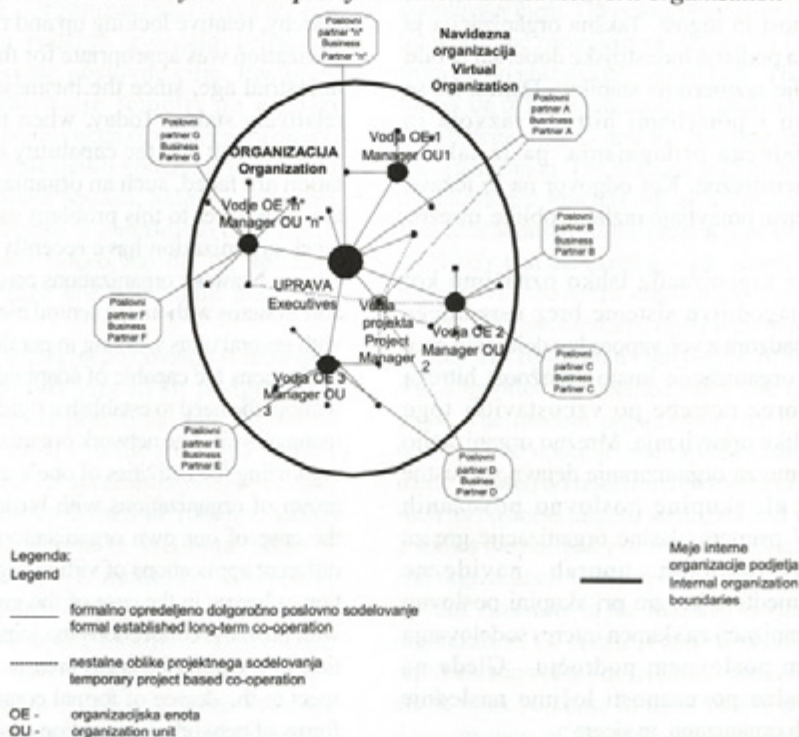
Poslovni partner "n" Business Partner "n"

Navidezna organizacija
Virtual Organization

Poslovni partner G Business Partner G

ORGANIZACIJA
Organization

Vodja OE 1
Manager OU1

Poslovni partner A Business Partner A

Vodja OE "n"
Manager OU "n"

Poslovni partner B Business Partner B

UPRAVA
Executives

Vodja projekta
Project Manager

Poslovni partner F Business Partner F

Vodja OE 2
Manager OU 2

Poslovni partner C Business Partner C

Vodja OE 3
Manager OU 3

Poslovni partner E Business Partner E

Poslovni partner D Business Partner D

Legenda:
Legend

formalno opredeljeno dolgoročno poslovno sodelovanje
formal established long-term co-operation

nestalne oblike projektnega sodelovanja
temporary project based co-operation

OE - organizacijska enota
OU - organization unit

Meje interne organizacije podjetja
Internal organization boundaries

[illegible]

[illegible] relative lacking agreed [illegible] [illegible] was appropriate for th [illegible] age, since the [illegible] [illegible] Today, when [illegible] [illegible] capability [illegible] such an organiz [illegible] to this problem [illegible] have recently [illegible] organizations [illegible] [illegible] organizations are capable of cooper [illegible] to establish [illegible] network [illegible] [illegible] of organizations with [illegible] the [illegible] of our own organization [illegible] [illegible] formal organi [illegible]